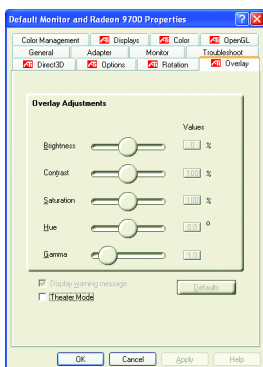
Default Monitor and Radeon 9700 Properties

Color Management | Displays | Color | OpenGL
General | Adapter | Monitor | Troubleshoot
Direct3D | Options | Rotation | Overlay

Overlay Adjustments

Values

Brightness 0 %
Contrast 100 %
Saturation 100 %
Hue 0.0 °
Gamma 1.0

Display warning message
Theater Mode

Defaults

OK | Cancel | Apply | Help